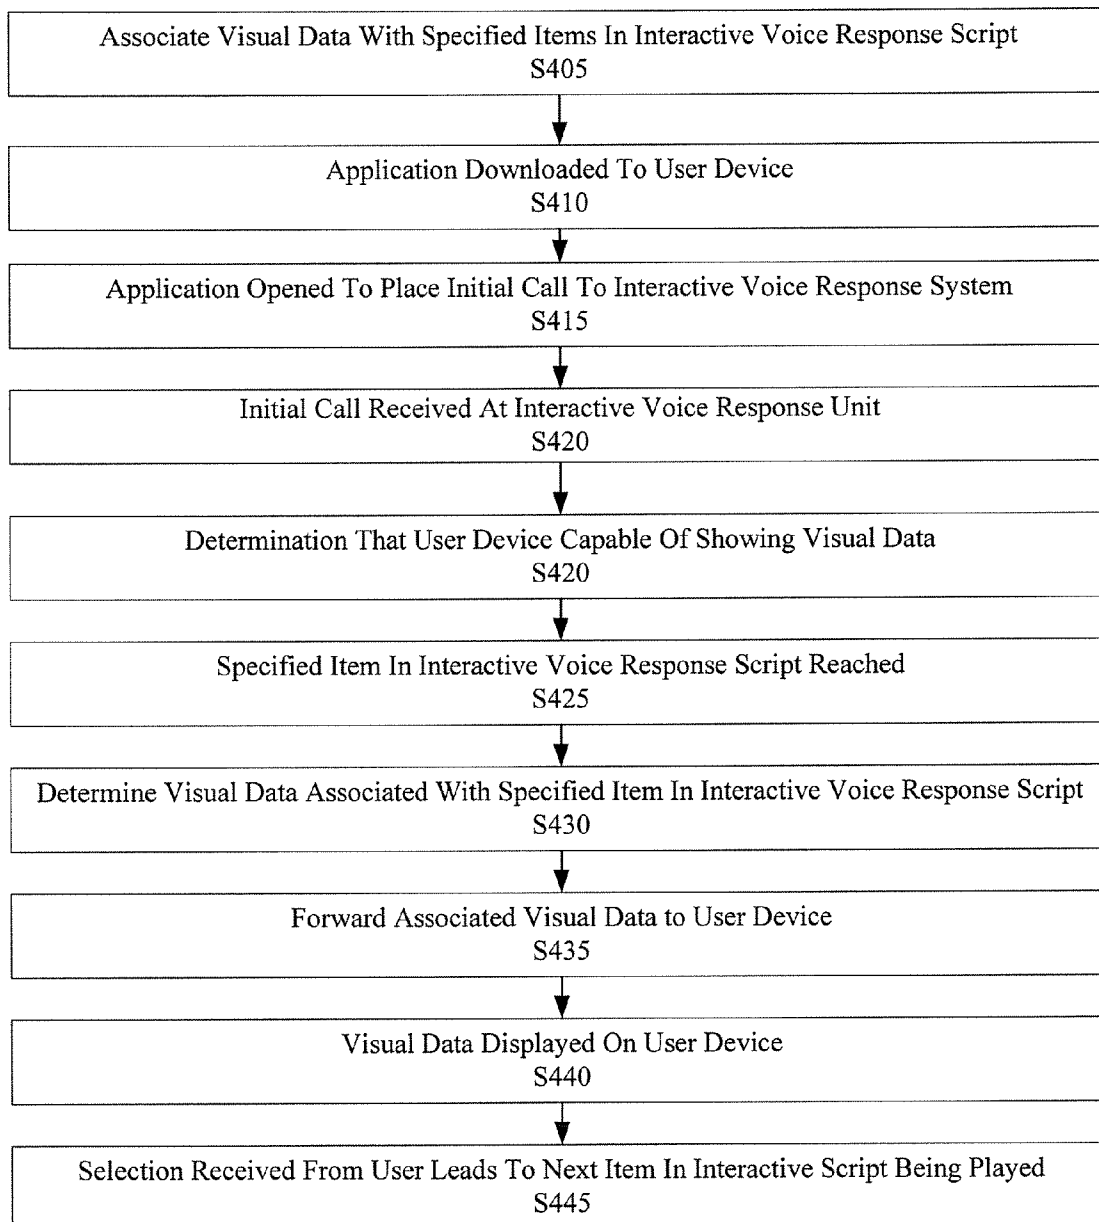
Associate Visual Data With Specified Items In Interactive Voice Response Script
S405

Application Downloaded To User Device
S410

Application Opened To Place Initial Call To Interactive Voice Response System
S415

Initial Call Received At Interactive Voice Response Unit
S420

Determination That User Device Capable Of Showing Visual Data
S420

Specified Item In Interactive Voice Response Script Reached
S425

Determine Visual Data Associated With Specified Item In Interactive Voice Response Script
S430

Forward Associated Visual Data to User Device
S435

Visual Data Displayed On User Device
S440

Selection Received From User Leads To Next Item In Interactive Script Being Played
S445